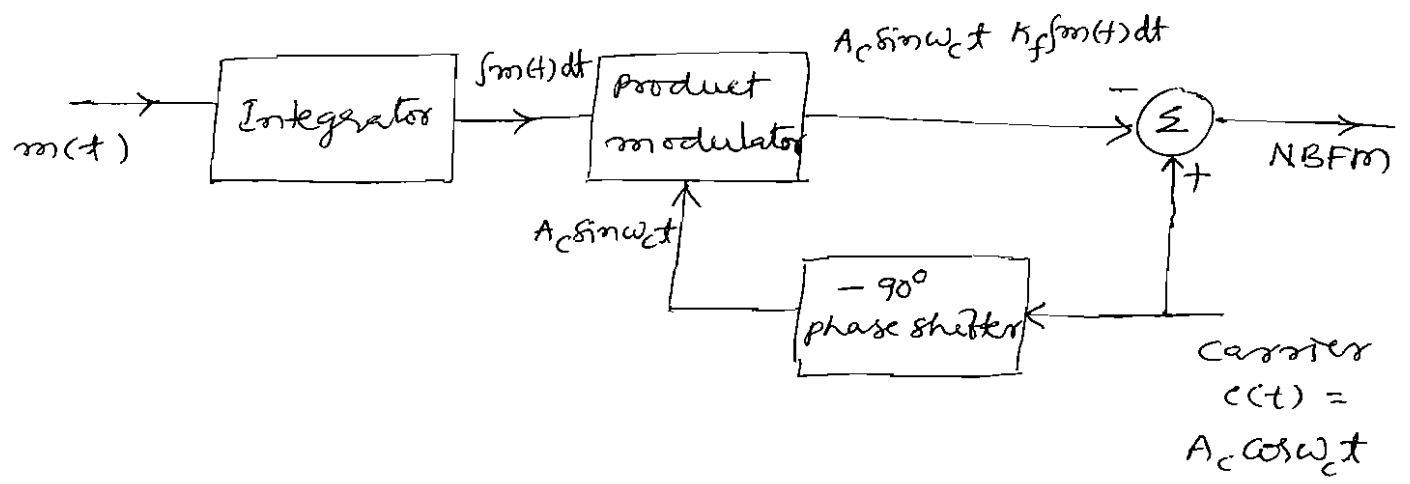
$m(t)$

Integrator

$\int m(t)\,dt$

Product modulator

$A_c \sin\omega_c t \; K_f \int m(t)\,dt$

$-$

$\Sigma$

$+$

NBFM

$A_c \sin\omega_c t$

$-90^\circ$ phase shifter

Carrier $c(t) = A_c \cos\omega_c t$